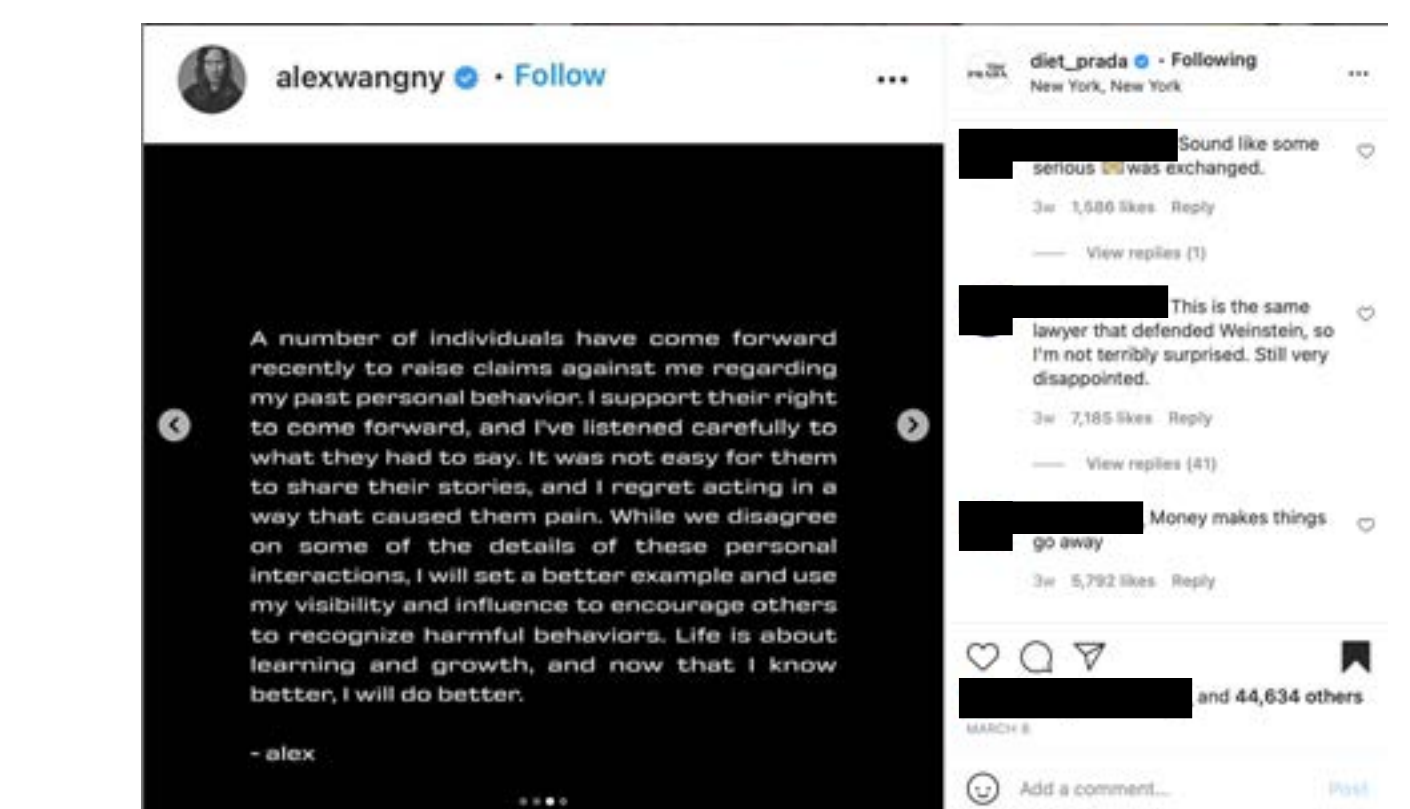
alexwangny · Follow

A number of individuals have come forward recently to raise claims against me regarding my past personal behavior. I support their right to come forward, and I've listened carefully to what they had to say. It was not easy for them to share their stories, and I regret acting in a way that caused them pain. While we disagree on some of the details of these personal interactions, I will set a better example and use my visibility and influence to encourage others to recognize harmful behaviors. Life is about learning and growth, and now that I know better, I will do better.

- alex

diet_prada · Following
New York, New York

Sound like some serious 💵 was exchanged.
3w 1,686 likes Reply
View replies (1)

This is the same lawyer that defended Weinstein, so I'm not terribly surprised. Still very disappointed.
3w 7,185 likes Reply
View replies (41)

Money makes things go away
3w 5,792 likes Reply

and 44,634 others
MARCH 8

Add a comment... Post